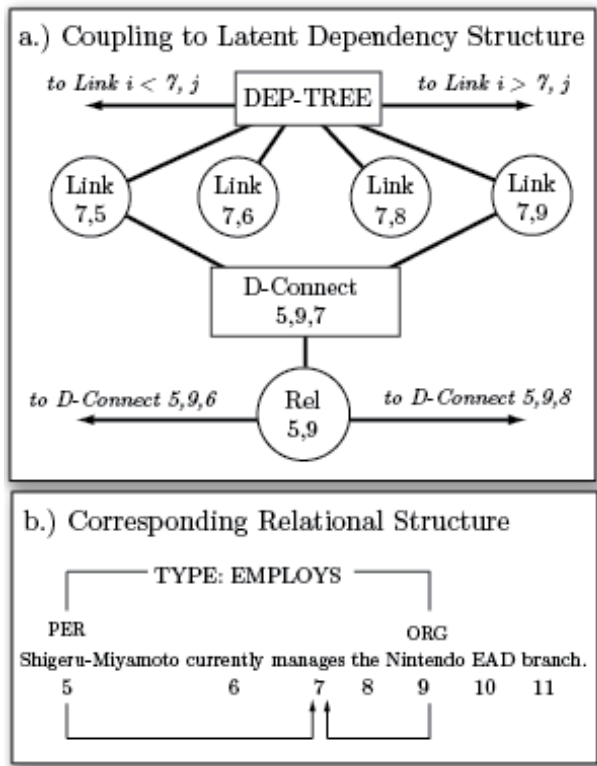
a.) Coupling to Latent Dependency Structure

to Link $i < 7, j$

DEP-TREE

to Link $i > 7, j$

Link 7,5

Link 7,6

Link 7,8

Link 7,9

D-Connect 5,9,7

to D-Connect 5,9,6

Rel 5,9

to D-Connect 5,9,8

b.) Corresponding Relational Structure

TYPE: EMPLOYS

PER

ORG

Shigeru-Miyamoto currently manages the Nintendo EAD branch.

5 6 7 8 9 10 11